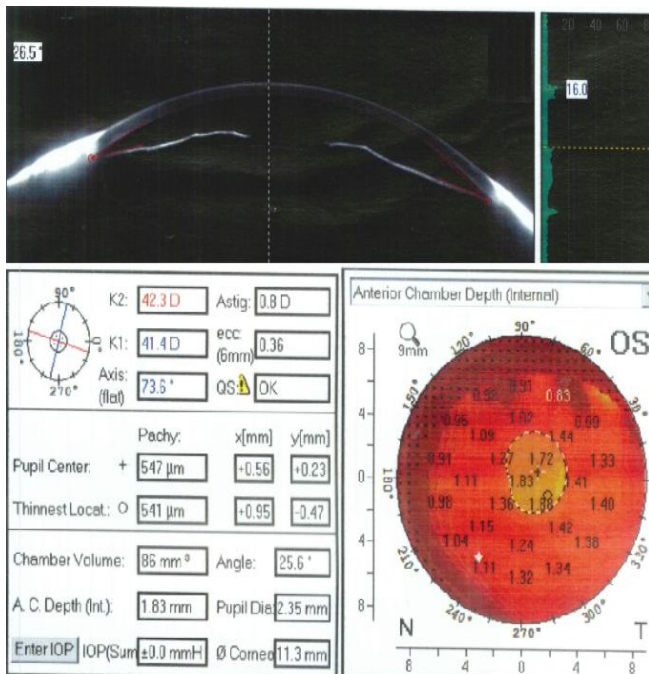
26.5°

20 40 60

16.0

90°

180°

270°

K2: 42.3 D

K1: 41.4 D

Axis: (flat) 73.6°

Astig: 0.8 D

ecc: (6mm) 0.36

QS: OK

Pachy: x[mm] y[mm]

Pupil Center: + 547 µm +0.56 +0.23

Thinnest Locat.: O 541 µm +0.95 -0.47

Chamber Volume: 86 mm³ Angle: 25.6°

A. C. Depth (Int.): 1.83 mm Pupil Dia: 2.35 mm

Enter IOP IOP(Sum ±0.0 mmH Ø Cornea 11.3 mm

Anterior Chamber Depth (Internal)

9mm

OS

90° 120° 60° 150° 30° 180° 0 210° 240° 270° 300°

8 4 0 4 8

0.92 0.91 0.83 0.96 1.02 0.99 1.09 1.44 0.91 1.27 1.72 1.33 1.11 1.83 1.41 0.98 1.36 1.88 1.40 1.15 1.42 1.04 1.24 1.38 1.11 1.32 1.34

N T

8 4 0 4 8